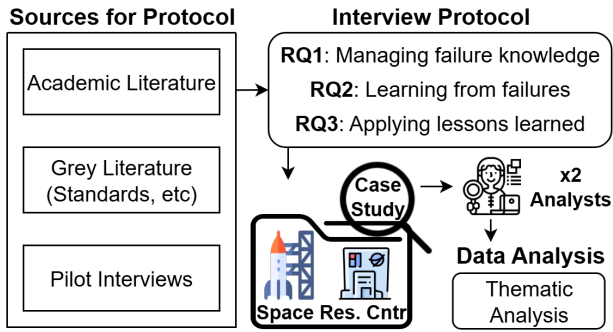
Sources for Protocol

Academic Literature

Grey Literature (Standards, etc)

Pilot Interviews

Interview Protocol

RQ1: Managing failure knowledge

RQ2: Learning from failures

RQ3: Applying lessons learned

Case Study

Space Res. Cntr

x2 Analysts

Data Analysis

Thematic Analysis